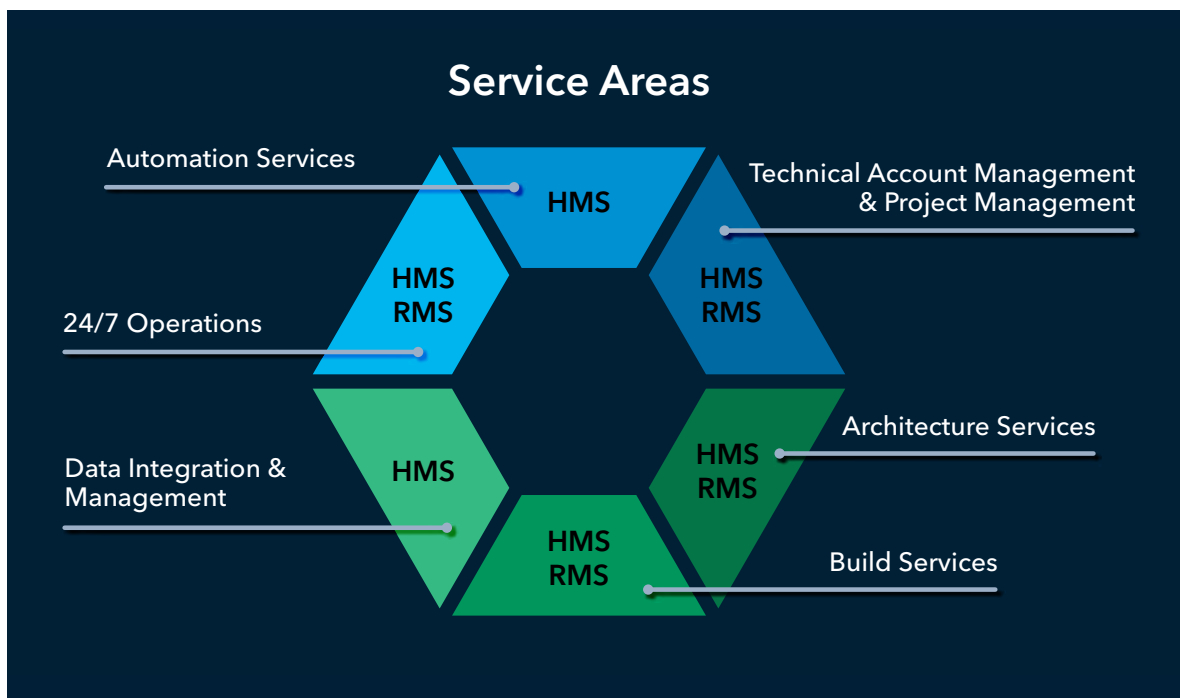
Service Areas

Automation Services

HMS

Technical Account Management & Project Management

HMS
RMS

HMS
RMS

24/7 Operations

Data Integration & Management

HMS

HMS
RMS

Architecture Services

HMS
RMS

Build Services